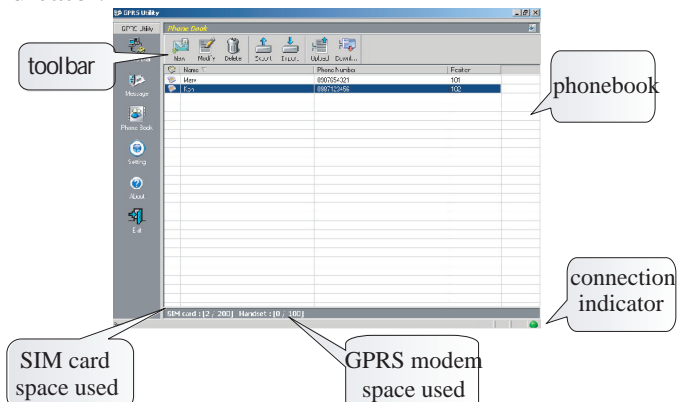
SP GPRS Utility

GPRS Utility

Phone Book

toolbar

New Modify Delete Export Import Upload Download

Message

Phone Book

Setting

About

Exit

| Name | Phone Number | Position |
|---|---|---|
| Mary | 0987654321 | 101 |
| Ken | 0987123456 | 102 |

phonebook

connection indicator

SIM card : [2 / 200] Handset : [0 / 100]

SIM card space used

GPRS modem space used